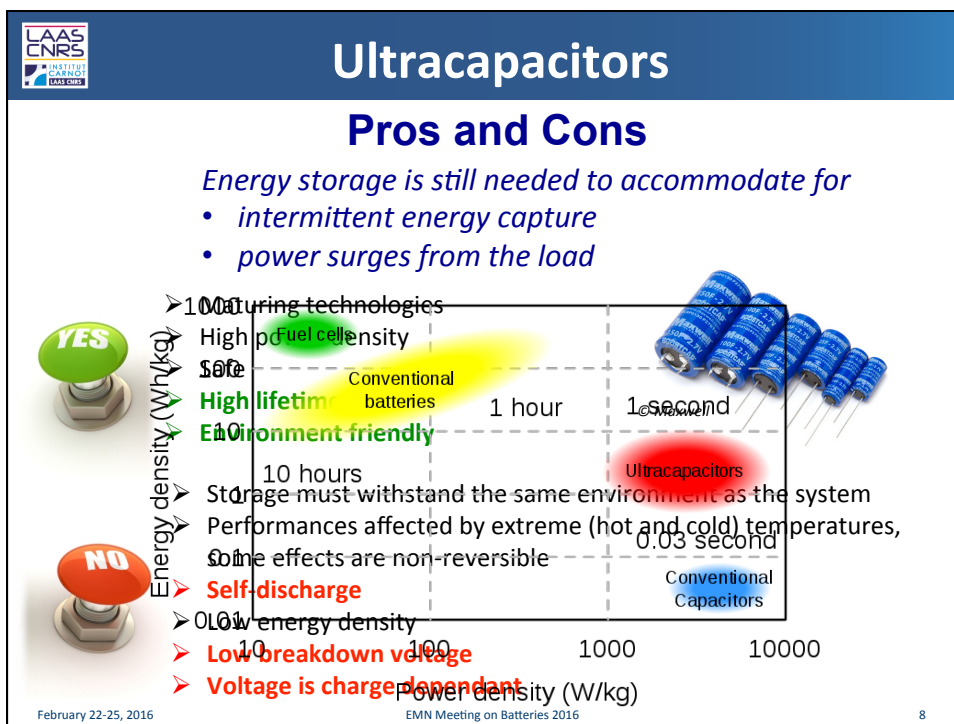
LAAS CNRS INSTITUT CARNOT LAAS CNRS

Ultracapacitors

Pros and Cons

Energy storage is still needed to accommodate for
• intermittent energy capture
• power surges from the load

YES

➢ Maturing technologies
➢ High power density
➢ Safe
➢ High lifetime
➢ Environment friendly

NO

➢ Storage must withstand the same environment as the system
➢ Performances affected by extreme (hot and cold) temperatures, some effects are non-reversible
➢ Self-discharge
➢ Low energy density
➢ Low breakdown voltage
➢ Voltage is charge dependant

Energy density (Wh/kg)

1000

100

10

1

0.1

0.01

10

100

1000

10000

Power density (W/kg)

Fuel cells

Conventional batteries

1 hour

1 second

10 hours

Ultracapacitors

0.03 second

Conventional Capacitors

© Maxwell

February 22-25, 2016

EMN Meeting on Batteries 2016

8